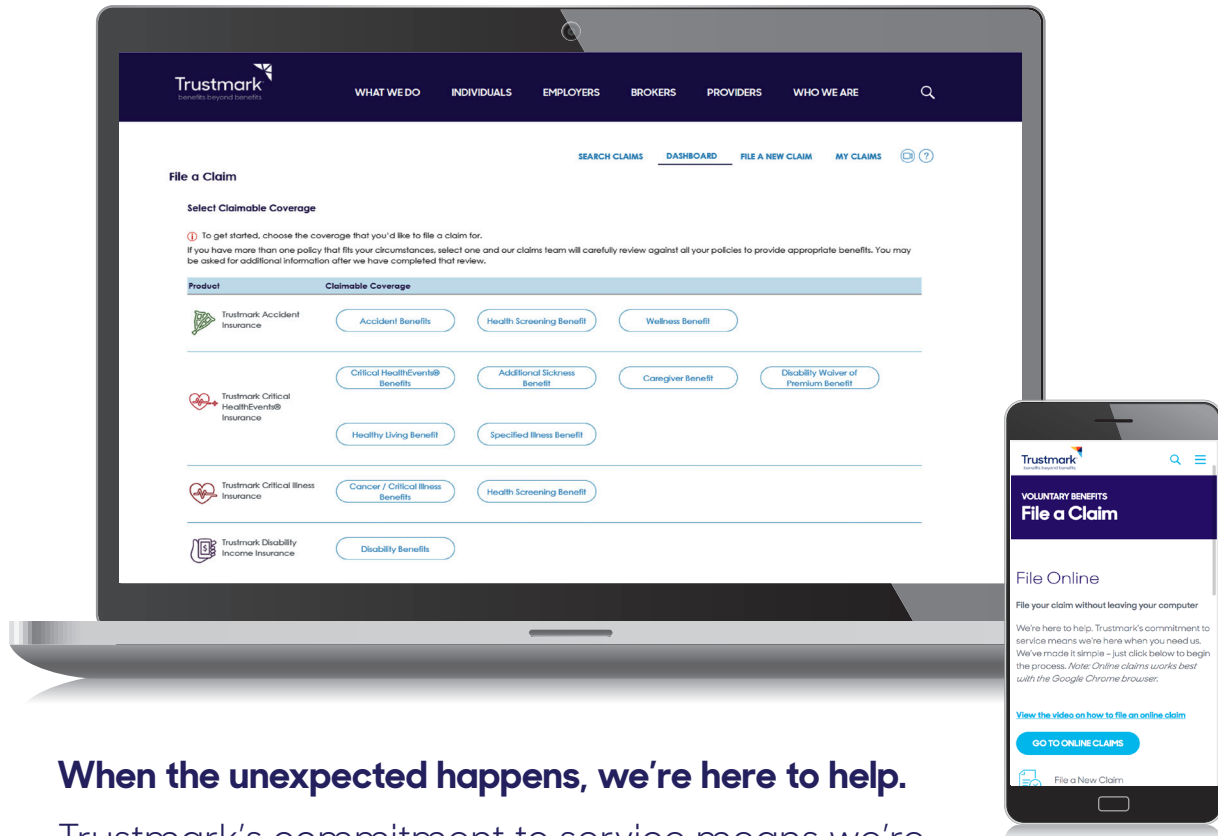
Trustmark
benefits beyond benefits

WHAT WE DO INDIVIDUALS EMPLOYERS BROKERS PROVIDERS WHO WE ARE

SEARCH CLAIMS DASHBOARD FILE A NEW CLAIM MY CLAIMS

File a Claim

Select Claimable Coverage

To get started, choose the coverage that you'd like to file a claim for.
If you have more than one policy that fits your circumstances, select one and our claims team will carefully review against all your policies to provide appropriate benefits. You may be asked for additional information after we have completed that review.

| Product | Claimable Coverage |
|---|---|
| Trustmark Accident Insurance | Accident Benefits; Health Screening Benefit; Wellness Benefit |
| Trustmark Critical HealthEvents® Insurance | Critical HealthEvents® Benefits; Additional Sickness Benefit; Caregiver Benefit; Disability Waiver of Premium Benefit; Healthy Living Benefit; Specified Illness Benefit |
| Trustmark Critical Illness Insurance | Cancer / Critical Illness Benefits; Health Screening Benefit |
| Trustmark Disability Income Insurance | Disability Benefits |

Trustmark
benefits beyond benefits

VOLUNTARY BENEFITS
File a Claim

File Online

File your claim without leaving your computer

We're here to help. Trustmark's commitment to service means we're here when you need us. We've made it simple – just click below to begin the process. Note: Online claims works best with the Google Chrome browser.

View the video on how to file an online claim

GO TO ONLINE CLAIMS

File a New Claim

When the unexpected happens, we're here to help.

Trustmark's commitment to service means we're